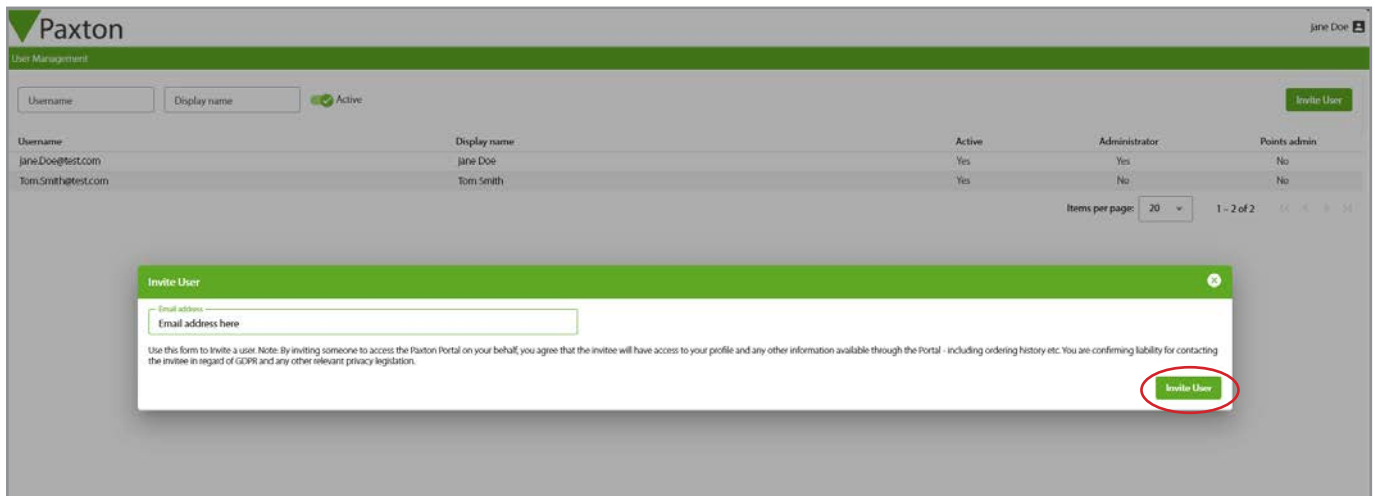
Paxton

Jane Doe

User Management

Username

Display name

Active

Invite User

| Username | Display name | Active | Administrator | Points admin |
|---|---|---|---|---|
| Jane.Doe@test.com | Jane Doe | Yes | Yes | No |
| Tom.Smith@test.com | Tom Smith | Yes | No | No |

Items per page: 20 1 – 2 of 2

Invite User

Email address

Email address here

Use this form to invite a user. Note: By inviting someone to access the Paxton Portal on your behalf, you agree that the invitee will have access to your profile and any other information available through the Portal - including ordering history etc. You are confirming liability for contacting the invitee in regard of GDPR and any other relevant privacy legislation.

Invite User